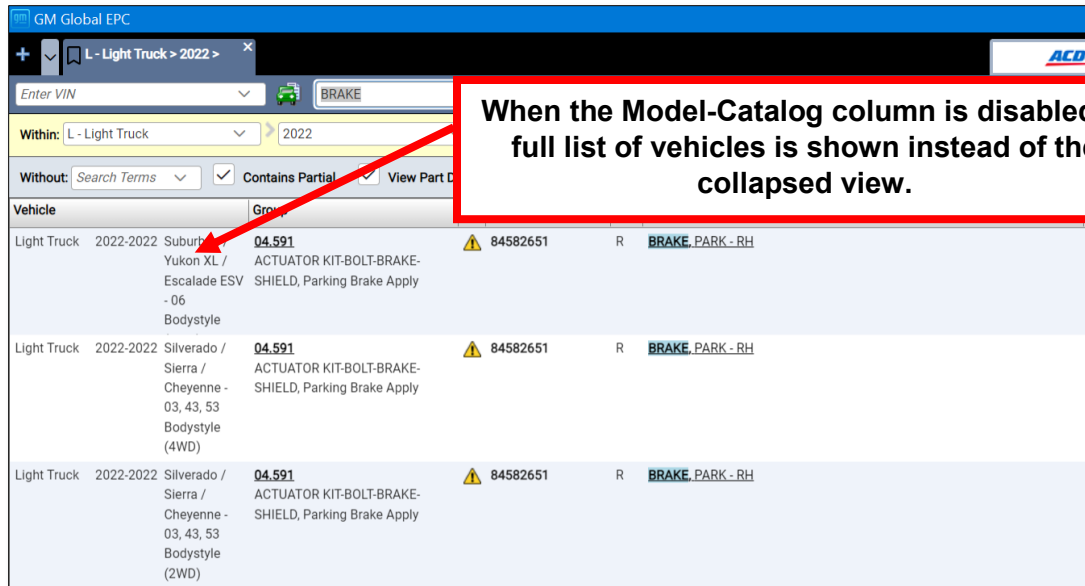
GM Global EPC

L - Light Truck > 2022 >

ACD

Enter VIN

BRAKE

Within: L - Light Truck

2022

Without: Search Terms

Contains Partial

View Part D

When the Model-Catalog column is disablec full list of vehicles is shown instead of th collapsed view.

| Vehicle | | Group | | | | |
|---|---|---|---|---|---|---|
| Light Truck | 2022-2022 | Suburb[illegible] / Yukon XL / Escalade ESV - 06 Bodystyle | 04.591 ACTUATOR KIT-BOLT-BRAKE-SHIELD, Parking Brake Apply | 84582651 | R | BRAKE, PARK - RH |
| Light Truck | 2022-2022 | Silverado / Sierra / Cheyenne - 03, 43, 53 Bodystyle (4WD) | 04.591 ACTUATOR KIT-BOLT-BRAKE-SHIELD, Parking Brake Apply | 84582651 | R | BRAKE, PARK - RH |
| Light Truck | 2022-2022 | Silverado / Sierra / Cheyenne - 03, 43, 53 Bodystyle (2WD) | 04.591 ACTUATOR KIT-BOLT-BRAKE-SHIELD, Parking Brake Apply | 84582651 | R | BRAKE, PARK - RH |